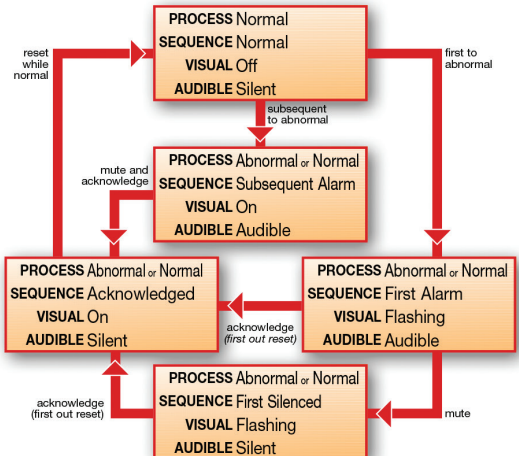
PROCESS Normal
SEQUENCE Normal
VISUAL Off
AUDIBLE Silent

reset while normal

first to abnormal

subsequent to abnormal

mute and acknowledge

PROCESS Abnormal or Normal
SEQUENCE Subsequent Alarm
VISUAL On
AUDIBLE Audible

PROCESS Abnormal or Normal
SEQUENCE Acknowledged
VISUAL On
AUDIBLE Silent

acknowledge (first out reset)

PROCESS Abnormal or Normal
SEQUENCE First Alarm
VISUAL Flashing
AUDIBLE Audible

acknowledge (first out reset)

PROCESS Abnormal or Normal
SEQUENCE First Silenced
VISUAL Flashing
AUDIBLE Silent

mute